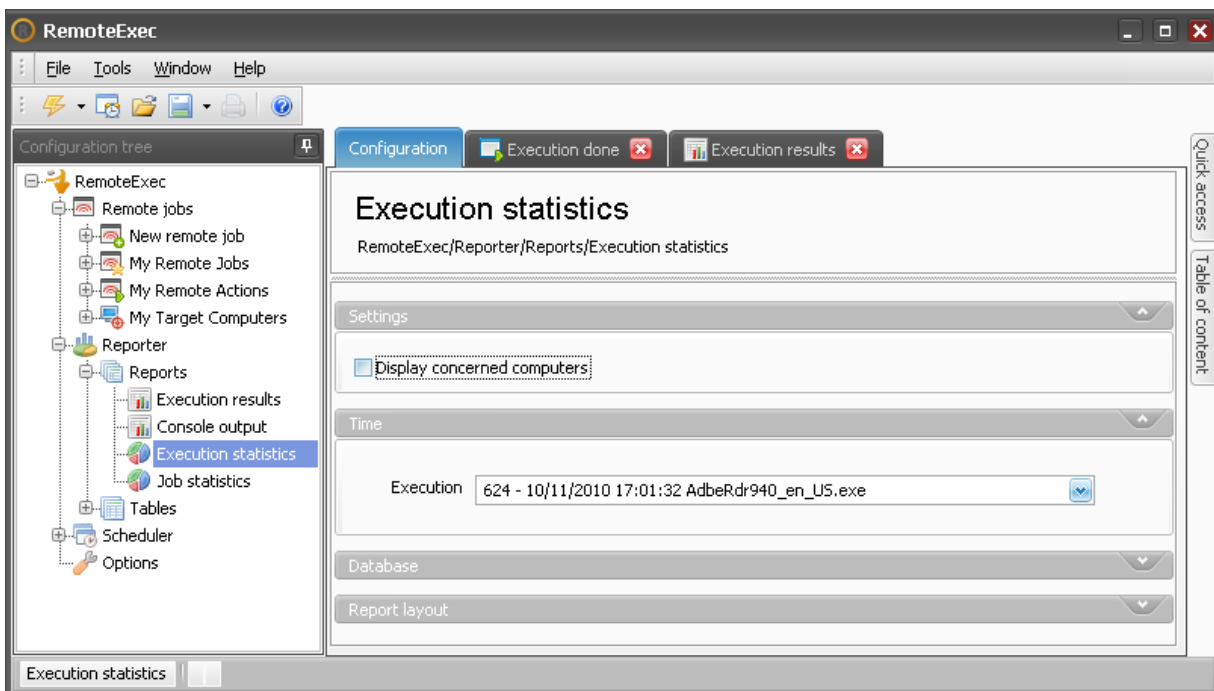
RemoteExec

File Tools Window Help

Configuration tree

RemoteExec
Remote jobs
New remote job
My Remote Jobs
My Remote Actions
My Target Computers
Reporter
Reports
Execution results
Console output
Execution statistics
Job statistics
Tables
Scheduler
Options

Configuration | Execution done | Execution results

Execution statistics

RemoteExec/Reporter/Reports/Execution statistics

Settings

Display concerned computers

Time

Execution 624 - 10/11/2010 17:01:32 AdbeRdr940_en_US.exe

Database

Report layout

Quick access

Table of content

Execution statistics